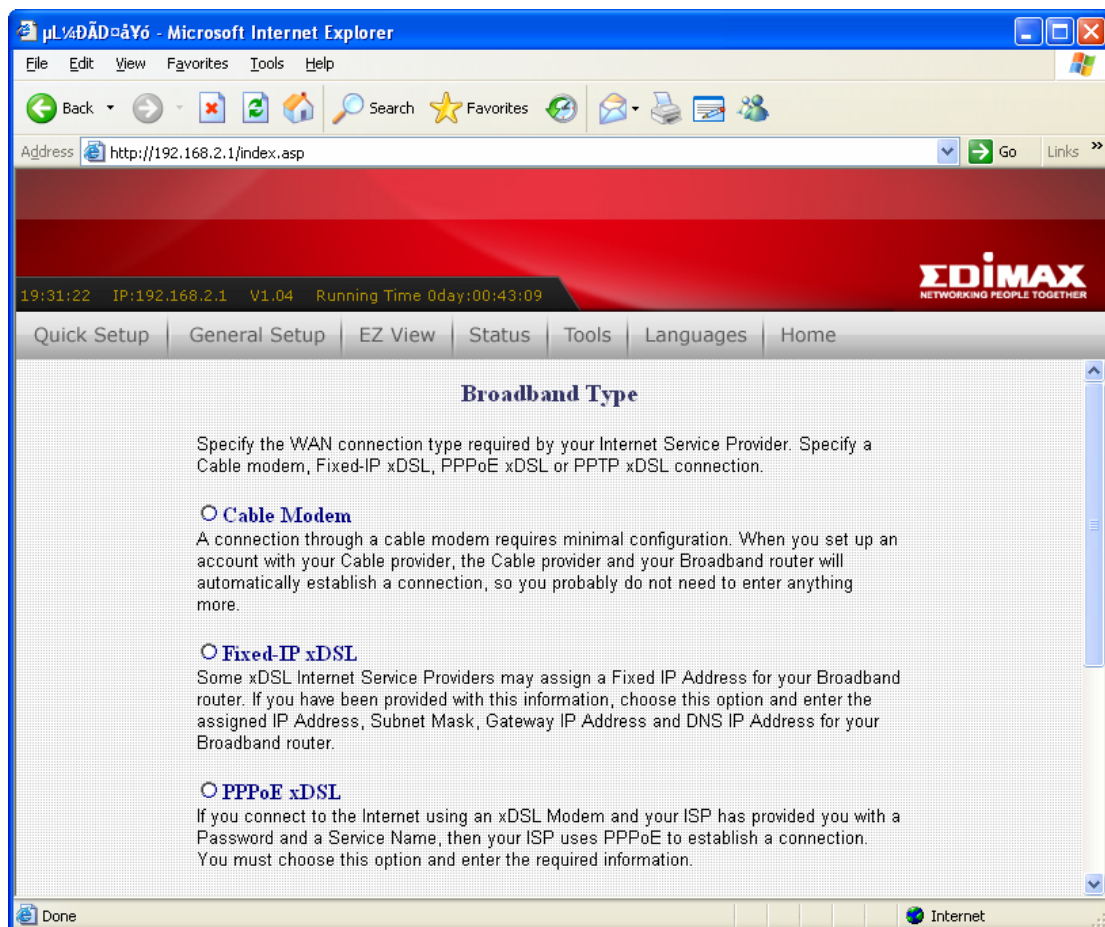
µL¼ĐÃD¤â¥ó - Microsoft Internet Explorer

File Edit View Favorites Tools Help

Back Search Favorites

Address http://192.168.2.1/index.asp Go Links

19:31:22 IP:192.168.2.1 V1.04 Running Time 0day:00:43:09

EDIMAX
NETWORKING PEOPLE TOGETHER

Quick Setup | General Setup | EZ View | Status | Tools | Languages | Home

Broadband Type

Specify the WAN connection type required by your Internet Service Provider. Specify a Cable modem, Fixed-IP xDSL, PPPoE xDSL or PPTP xDSL connection.

Cable Modem
A connection through a cable modem requires minimal configuration. When you set up an account with your Cable provider, the Cable provider and your Broadband router will automatically establish a connection, so you probably do not need to enter anything more.

Fixed-IP xDSL
Some xDSL Internet Service Providers may assign a Fixed IP Address for your Broadband router. If you have been provided with this information, choose this option and enter the assigned IP Address, Subnet Mask, Gateway IP Address and DNS IP Address for your Broadband router.

PPPoE xDSL
If you connect to the Internet using an xDSL Modem and your ISP has provided you with a Password and a Service Name, then your ISP uses PPPoE to establish a connection. You must choose this option and enter the required information.

Done Internet